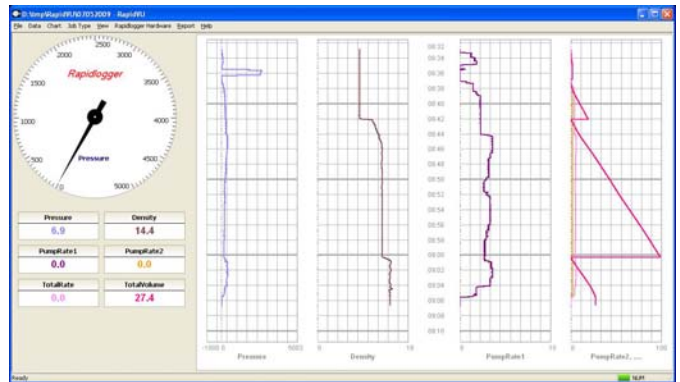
D:\temp\RapidRUN07052009 - RapidRU

File Data Chart Job Type View Rapidlogger Hardware Report Help

2500
2000 3000
Rapidlogger
1500 3500
1000 4000
500 4500
Pressure
0 5000

| Pressure | Density |
|---|---|
| 6.9 | 14.4 |
| PumpRate1 | PumpRate2 |
| 0.0 | 0.0 |
| TotalRate | TotalVolume |
| 0.0 | 27.4 |

-1000 0 5000
Pressure

0 18
Density

08:32
08:34
08:36
08:38
08:40
08:42
08:44
08:46
08:48
08:50
08:52
08:54
08:56
08:58
09:00
09:02
09:04
09:06
09:08
09:10

0 10
PumpRate1

0
PumpRate2, ....

Ready

NUM